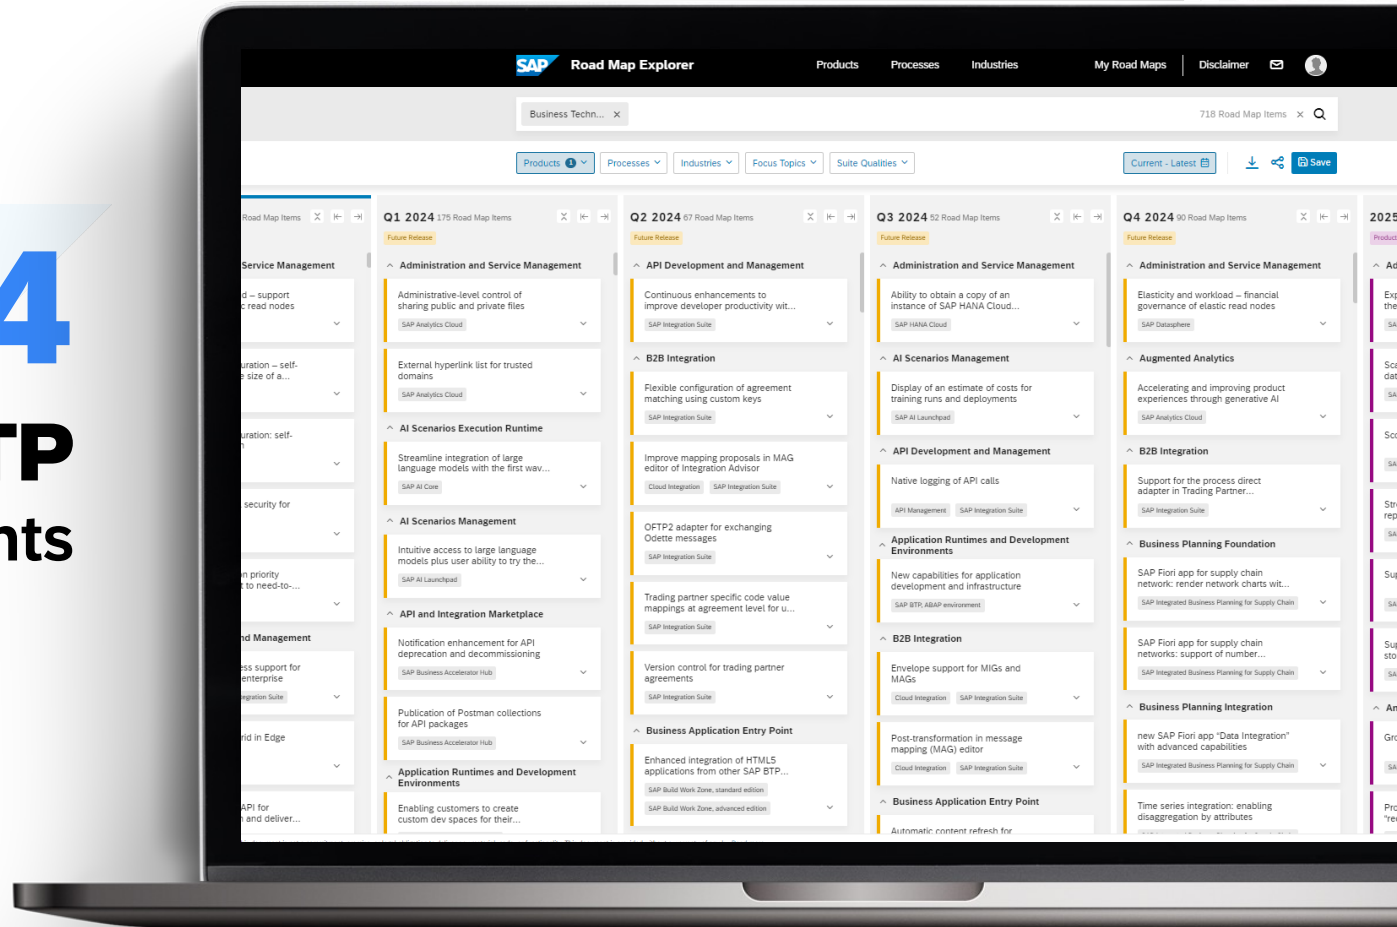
4
TP
nts

SAP Road Map Explorer Products Processes Industries My Road Maps Disclaimer

Business Techn... × 718 Road Map Items ×

Products 1 Processes Industries Focus Topics Suite Qualities Current - Latest Save

Road Map Items

Service Management

d – support
c read nodes

uration – self-
e size of a...

uration: self-
n

security for

n priority
t to need-to-...

nd Management

ss support for
enterprise
egration Suite

rid in Edge

API for
n and deliver...

Q1 2024 175 Road Map Items
Future Release

Administration and Service Management

Administrative-level control of sharing public and private files
SAP Analytics Cloud

External hyperlink list for trusted domains
SAP Analytics Cloud

AI Scenarios Execution Runtime

Streamline integration of large language models with the first wav...
SAP AI Core

AI Scenarios Management

Intuitive access to large language models plus user ability to try the...
SAP AI Launchpad

API and Integration Marketplace

Notification enhancement for API deprecation and decommissioning
SAP Business Accelerator Hub

Publication of Postman collections for API packages
SAP Business Accelerator Hub

Application Runtimes and Development Environments

Enabling customers to create custom dev spaces for their...

Q2 2024 67 Road Map Items
Future Release

API Development and Management

Continuous enhancements to improve developer productivity wit...
SAP Integration Suite

B2B Integration

Flexible configuration of agreement matching using custom keys
SAP Integration Suite

Improve mapping proposals in MAG editor of Integration Advisor
Cloud Integration SAP Integration Suite

OFTP2 adapter for exchanging Odette messages
SAP Integration Suite

Trading partner specific code value mappings at agreement level for u...
SAP Integration Suite

Version control for trading partner agreements
SAP Integration Suite

Business Application Entry Point

Enhanced integration of HTML5 applications from other SAP BTP...
SAP Build Work Zone, standard edition
SAP Build Work Zone, advanced edition

Q3 2024 52 Road Map Items
Future Release

Administration and Service Management

Ability to obtain a copy of an instance of SAP HANA Cloud...
SAP HANA Cloud

AI Scenarios Management

Display of an estimate of costs for training runs and deployments
SAP AI Launchpad

API Development and Management

Native logging of API calls
API Management SAP Integration Suite

Application Runtimes and Development Environments

New capabilities for application development and infrastructure
SAP BTP, ABAP environment

B2B Integration

Envelope support for MIGs and MAGs
Cloud Integration SAP Integration Suite

Post-transformation in message mapping (MAG) editor
Cloud Integration SAP Integration Suite

Business Application Entry Point

Automatic content refresh for

Q4 2024 90 Road Map Items
Future Release

Administration and Service Management

Elasticity and workload – financial governance of elastic read nodes
SAP Datasphere

Augmented Analytics

Accelerating and improving product experiences through generative AI
SAP Analytics Cloud

B2B Integration

Support for the process direct adapter in Trading Partner...
SAP Integration Suite

Business Planning Foundation

SAP Fiori app for supply chain network: render network charts wit...
SAP Integrated Business Planning for Supply Chain

SAP Fiori app for supply chain networks: support of number...
SAP Integrated Business Planning for Supply Chain

Business Planning Integration

new SAP Fiori app "Data Integration" with advanced capabilities
SAP Integrated Business Planning for Supply Chain

Time series integration: enabling disaggregation by attributes

2025
Product
Ad
Exp the
SA
Sca dat
SA
Sco
SA
Str rep
SA
Sup
SA
Sup sto
SA
An
Gro
SA
Pro "re